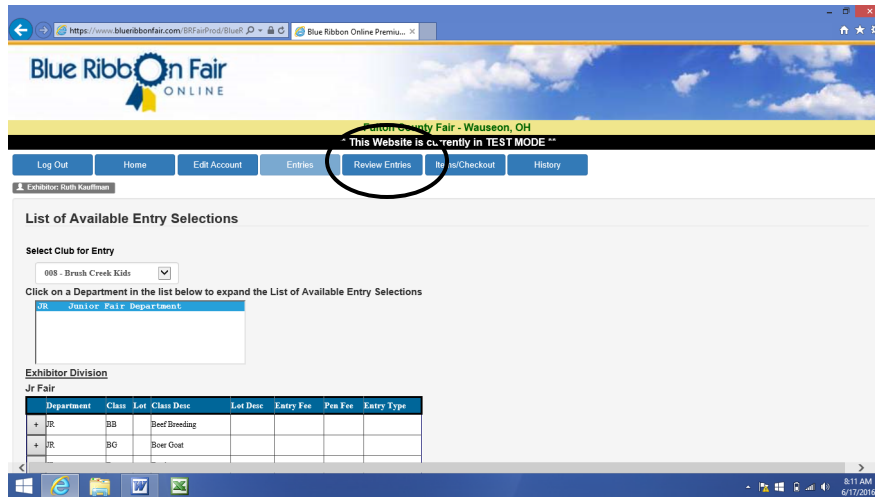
https://www.blueribbonfair.com/BRFairProd/BlueR

Blue Ribbon Online Premiu...

Blue Ribbon Fair ONLINE

Fulton County Fair - Wauseon, OH

** This Website is currently in TEST MODE **

Log Out | Home | Edit Account | Entries | Review Entries | Items/Checkout | History

Exhibitor: Ruth Kauffman

List of Available Entry Selections

Select Club for Entry

008 - Brush Creek Kids

Click on a Department in the list below to expand the List of Available Entry Selections

JR Junior Fair Department

Exhibitor Division

Jr Fair

| | Department | Class | Lot | Class Desc | Lot Desc | Entry Fee | Pen Fee | Entry Type |
|---|---|---|---|---|---|---|---|---|
| + | JR | BB | | Beef Breeding | | | | |
| + | JR | BG | | Boer Goat | | | | |

8:11 AM
6/17/2016